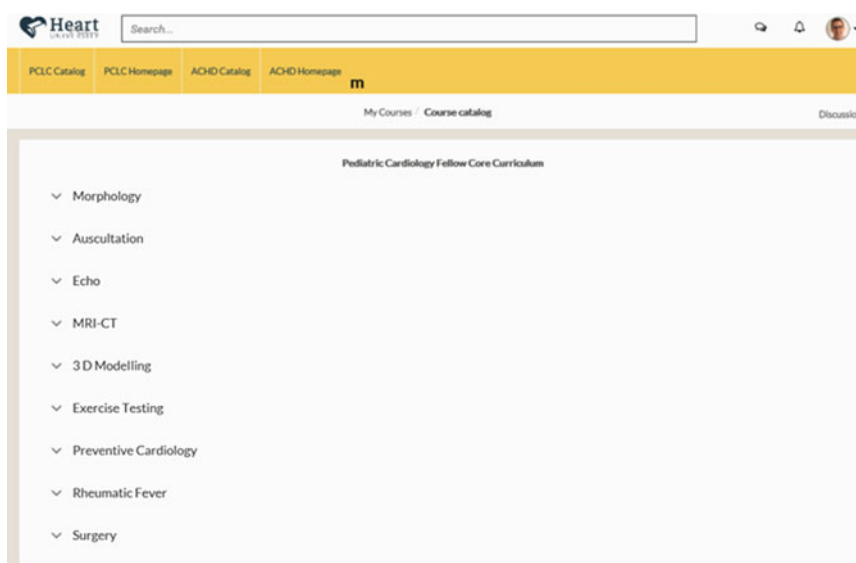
Heart
UNIVERSITY

Search...

PCLC Catalog | PCLC Homepage | ACHD Catalog | ACHD Homepage

m

My Courses / Course catalog

Discussio

Pediatric Cardiology Fellow Core Curriculum

Morphology

Auscultation

Echo

MRI-CT

3 D Modelling

Exercise Testing

Preventive Cardiology

Rheumatic Fever

Surgery